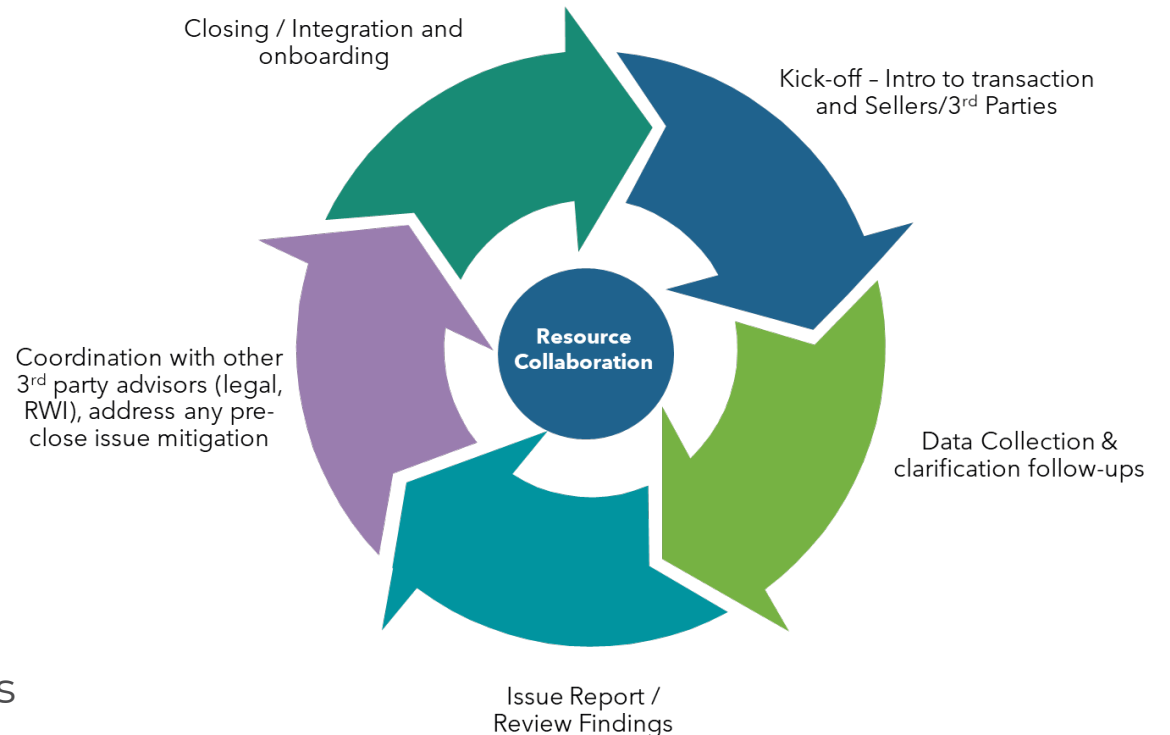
Closing / Integration and onboarding

Kick-off – Intro to transaction and Sellers/3$^{rd}$ Parties

Resource Collaboration

Coordination with other 3$^{rd}$ party advisors (legal, RWI), address any pre-close issue mitigation

Data Collection & clarification follow-ups

S

Issue Report / Review Findings